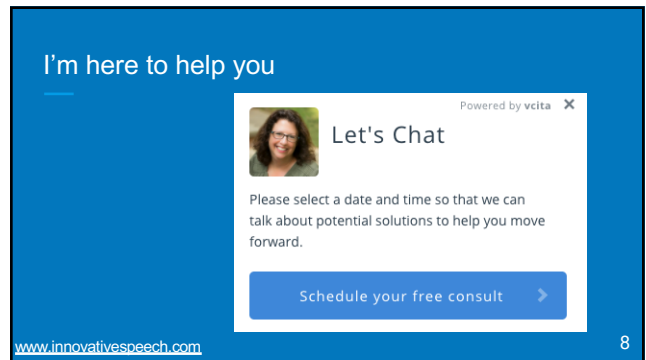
I’m here to help you

Powered by vcita ✕

Let's Chat

Please select a date and time so that we can talk about potential solutions to help you move forward.

Schedule your free consult ›

www.innovativespeech.com

8